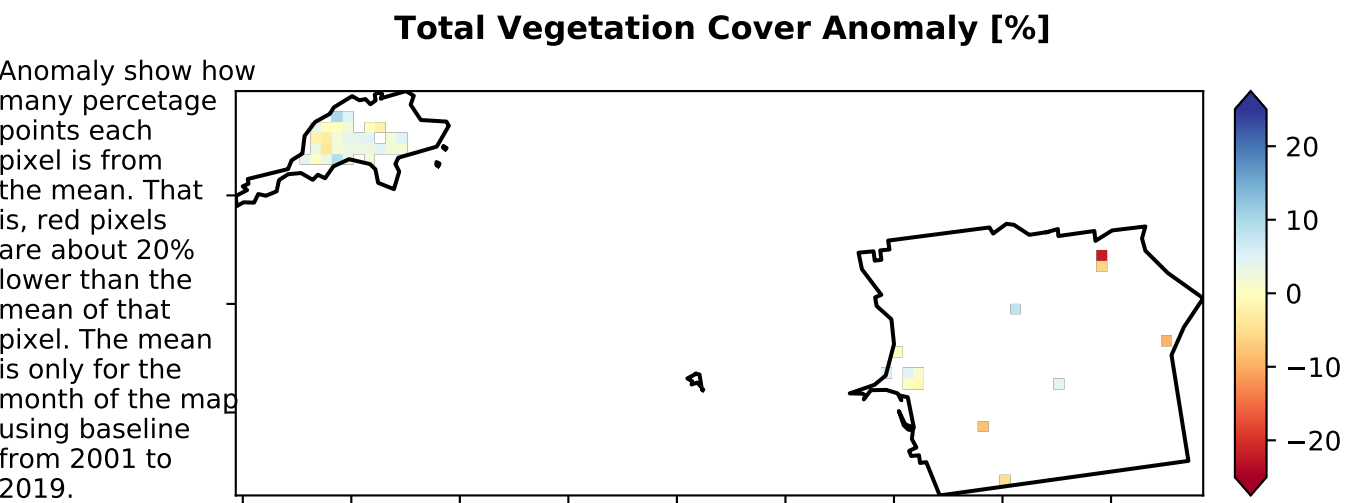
Total Vegetation Cover Anomaly [%]

Anomaly show how many percetage points each pixel is from the mean. That is, red pixels are about 20% lower than the mean of that pixel. The mean is only for the month of the map using baseline from 2001 to 2019.

20
10
0
−10
−20